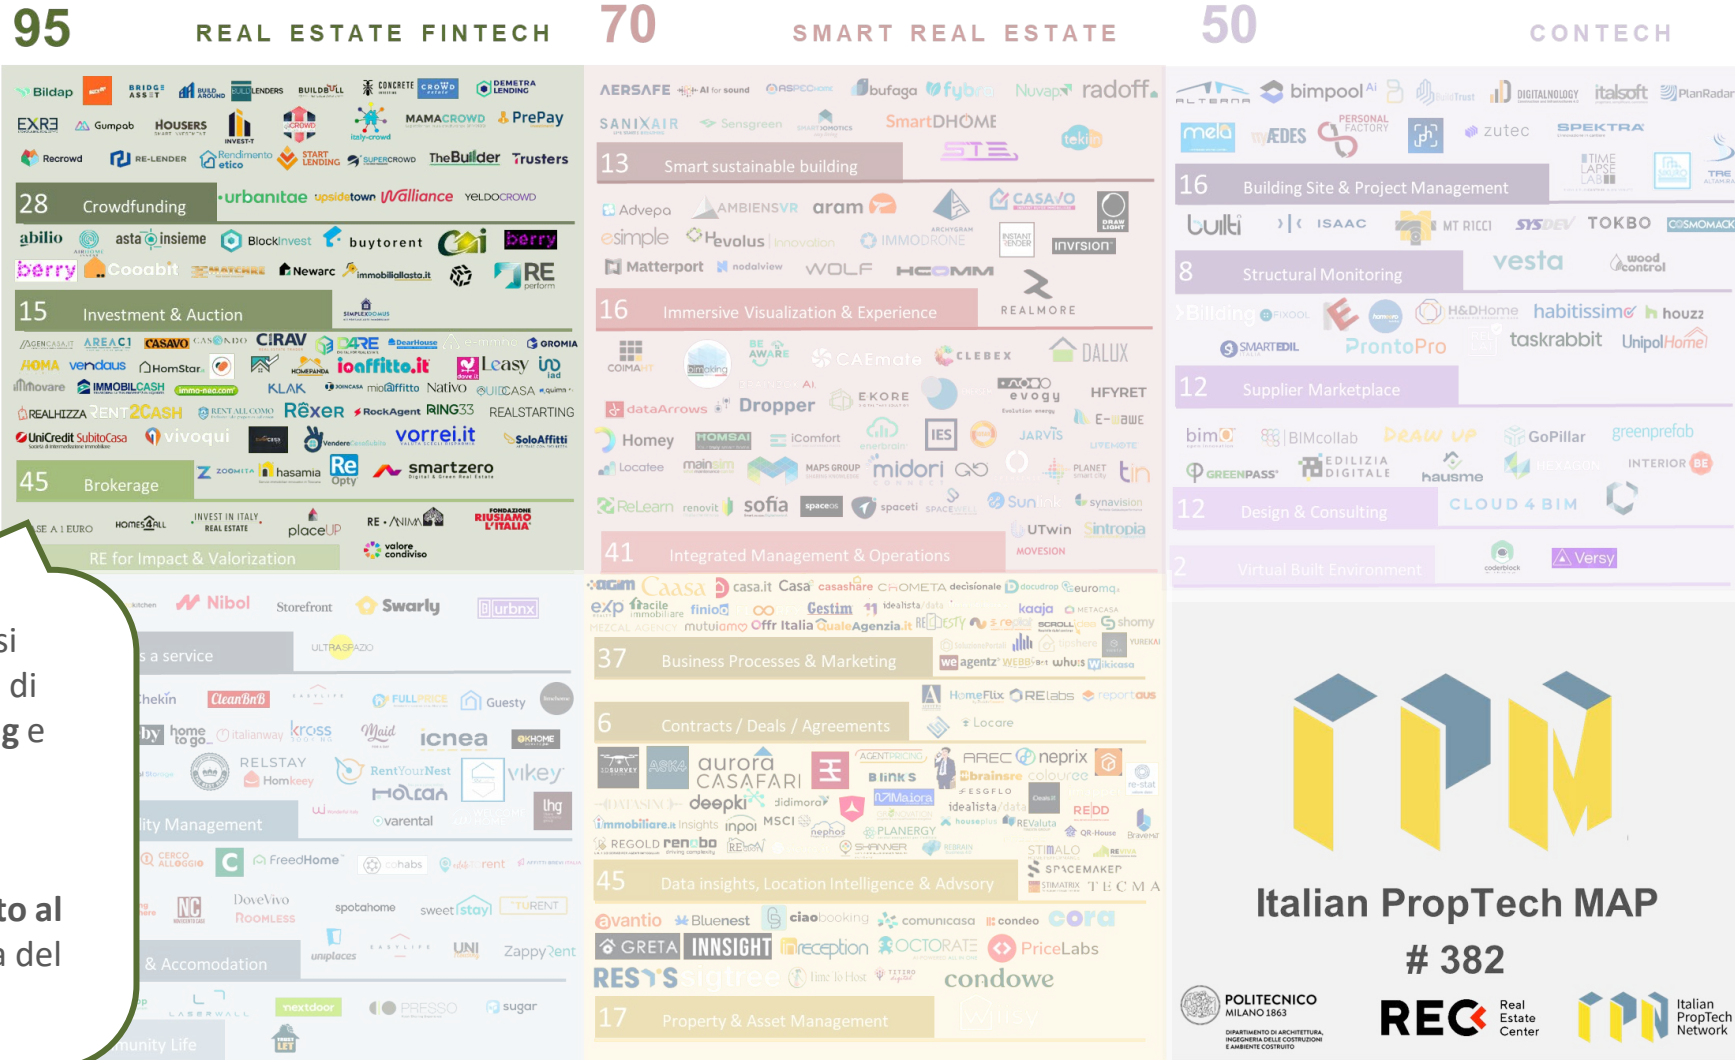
95 REAL ESTATE FINTECH

70 SMART REAL ESTATE

50 CONTECH

28 Crowdfunding

15 Investment & Auction

45 Brokerage

RE for Impact & Valorization

13 Smart sustainable building

16 Immersive Visualization & Experience

41 Integrated Management & Operations

37 Business Processes & Marketing

6 Contracts / Deals / Agreements

45 Data insights, Location Intelligence & Advsory

17 Property & Asset Management

16 Building Site & Project Management

8 Structural Monitoring

12 Supplier Marketplace

12 Design & Consulting

2 Virtual Built Environment

s a service

ity Management

& Accomodation

unity Life

si
di
g e

to al
a del

Italian PropTech MAP
# 382

POLITECNICO MILANO 1863

REC Real Estate Center

Italian PropTech Network